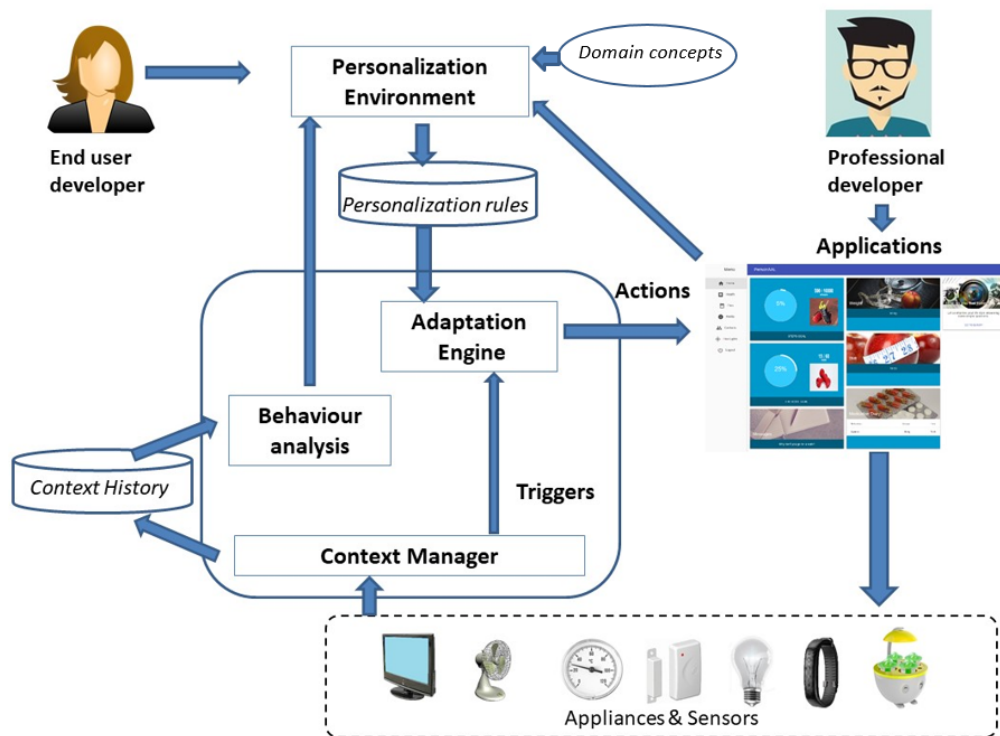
End user developer

Personalization Environment

Domain concepts

Professional developer

Applications

Personalization rules

Actions

Adaptation Engine

Behaviour analysis

Context History

Triggers

Context Manager

Appliances & Sensors